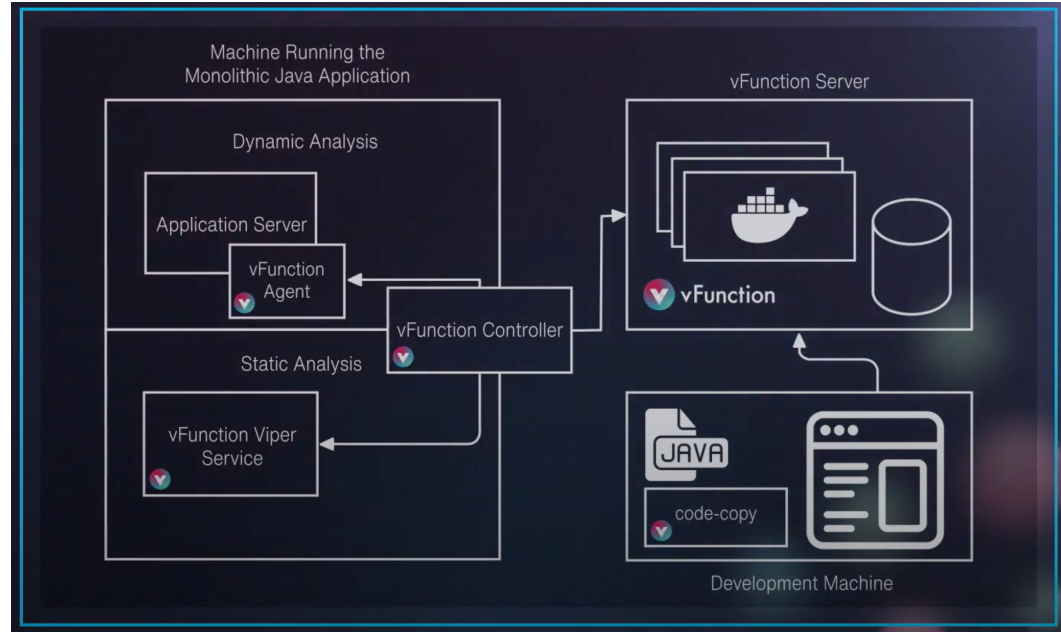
Machine Running the Monolithic Java Application

Dynamic Analysis

Application Server

vFunction Agent

vFunction Controller

Static Analysis

vFunction Viper Service

vFunction Server

vFunction

JAVA

code-copy

Development Machine